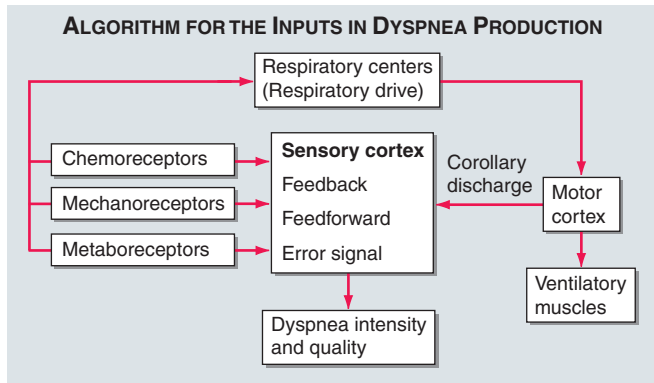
ALGORITHM FOR THE INPUTS IN DYSPNEA PRODUCTION

Respiratory centers (Respiratory drive)

Chemoreceptors

Mechanoreceptors

Metaboreceptors

Sensory cortex
Feedback
Feedforward
Error signal

Corollary discharge

Motor cortex

Ventilatory muscles

Dyspnea intensity and quality